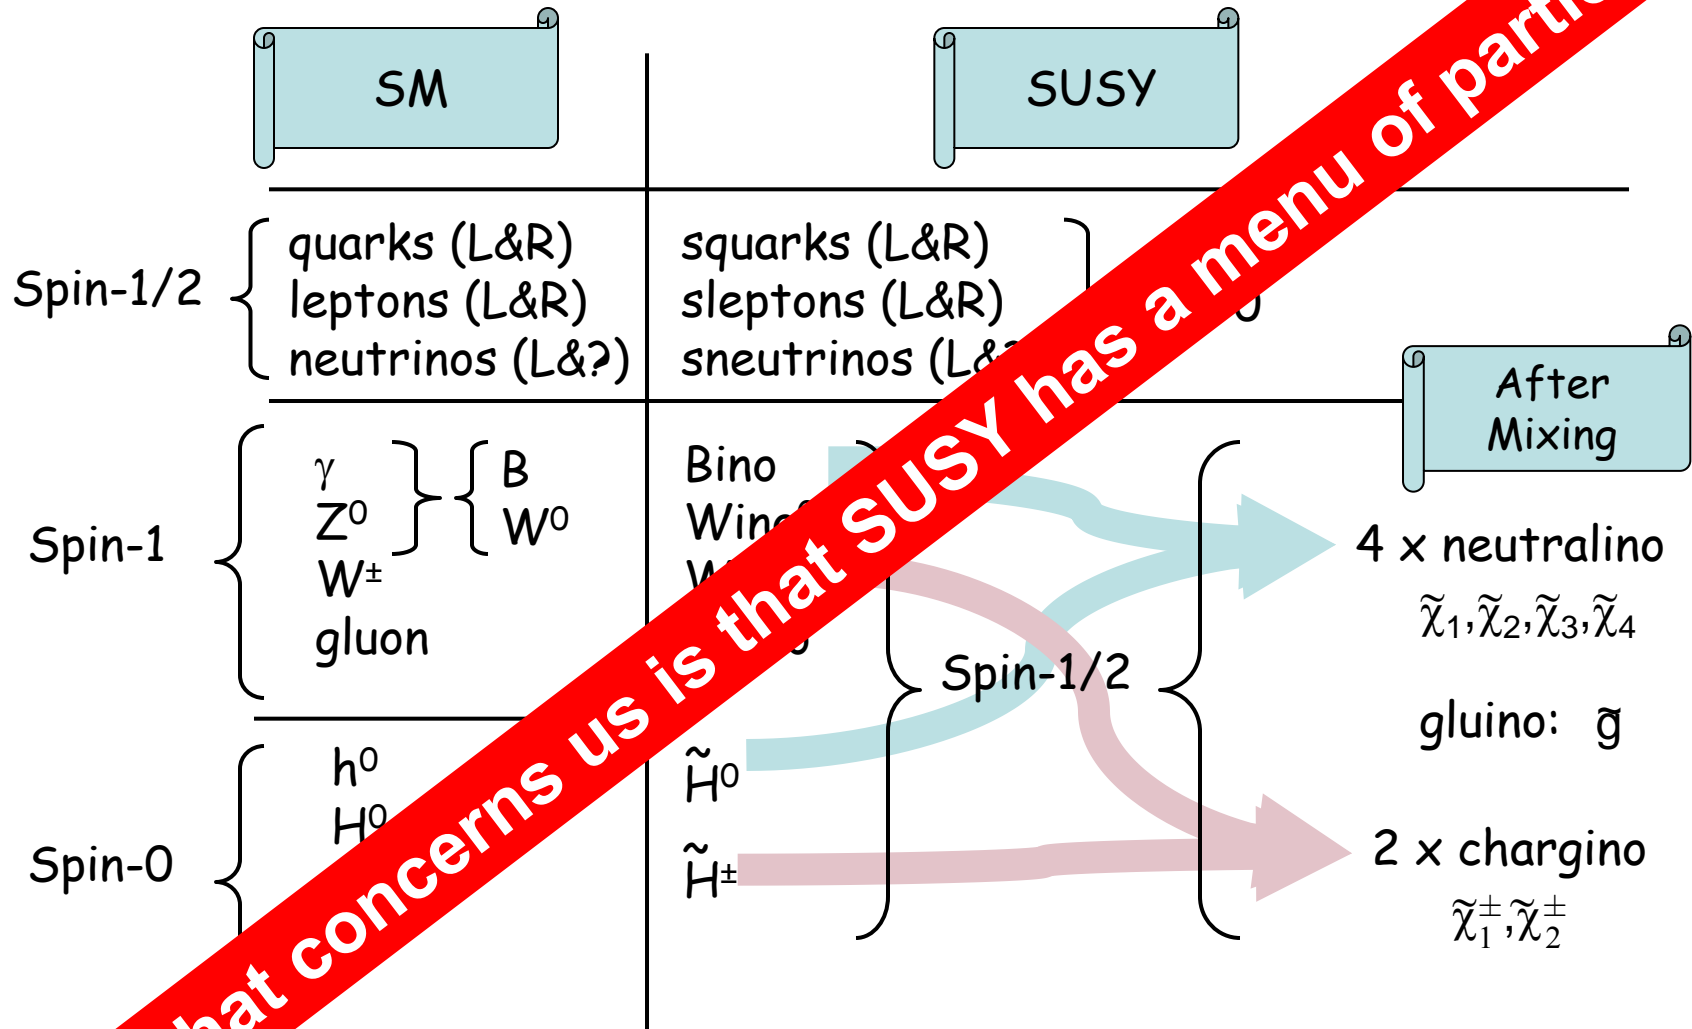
SM

SUSY

Spin-1/2

quarks (L&R)
leptons (L&R)
neutrinos (L&?)

squarks (L&R)
sleptons (L&R)
sneutrinos (L&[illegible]

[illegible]0

After Mixing

Spin-1

$\gamma$
$Z^0$
$W^{\pm}$
gluon

B
$W^0$

Bino
Win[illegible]
W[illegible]
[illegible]o

Spin-1/2

4 x neutralino
$\tilde{\chi}_1, \tilde{\chi}_2, \tilde{\chi}_3, \tilde{\chi}_4$

gluino: $\tilde{g}$

Spin-0

$h^0$
$H^0$

$\tilde{H}^0$
$\tilde{H}^{\pm}$

2 x chargino
$\tilde{\chi}_1^{\pm}, \tilde{\chi}_2^{\pm}$

hat concerns us is that SUSY has a menu of parti